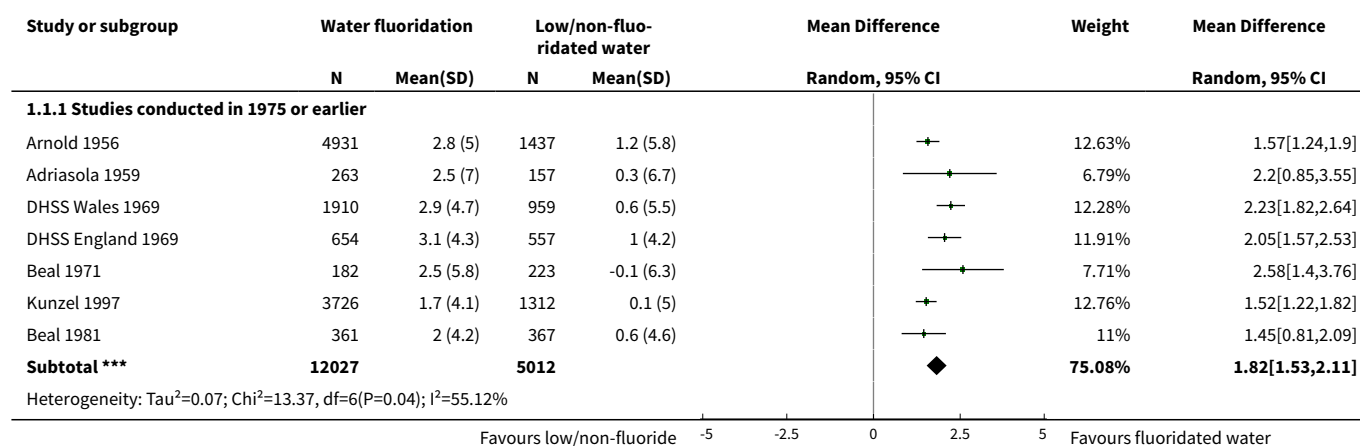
| Study or subgroup | Water fluoridation | | Low/non-fluoridated water | | Mean Difference | Weight | Mean Difference |
|---|---|---|---|---|---|---|---|
| | N | Mean(SD) | N | Mean(SD) | Random, 95% CI | | Random, 95% CI |
| **1.1.1 Studies conducted in 1975 or earlier** | | | | | | | |
| Arnold 1956 | 4931 | 2.8 (5) | 1437 | 1.2 (5.8) | | 12.63% | 1.57[1.24,1.9] |
| Adriasola 1959 | 263 | 2.5 (7) | 157 | 0.3 (6.7) | | 6.79% | 2.2[0.85,3.55] |
| DHSS Wales 1969 | 1910 | 2.9 (4.7) | 959 | 0.6 (5.5) | | 12.28% | 2.23[1.82,2.64] |
| DHSS England 1969 | 654 | 3.1 (4.3) | 557 | 1 (4.2) | | 11.91% | 2.05[1.57,2.53] |
| Beal 1971 | 182 | 2.5 (5.8) | 223 | -0.1 (6.3) | | 7.71% | 2.58[1.4,3.76] |
| Kunzel 1997 | 3726 | 1.7 (4.1) | 1312 | 0.1 (5) | | 12.76% | 1.52[1.22,1.82] |
| Beal 1981 | 361 | 2 (4.2) | 367 | 0.6 (4.6) | | 11% | 1.45[0.81,2.09] |
| **Subtotal \*\*\*** | **12027** | | **5012** | | | **75.08%** | **1.82[1.53,2.11]** |

Heterogeneity: Tau$^2$=0.07; Chi$^2$=13.37, df=6(P=0.04); I$^2$=55.12%

Favours low/non-fluoride -5 -2.5 0 2.5 5 Favours fluoridated water